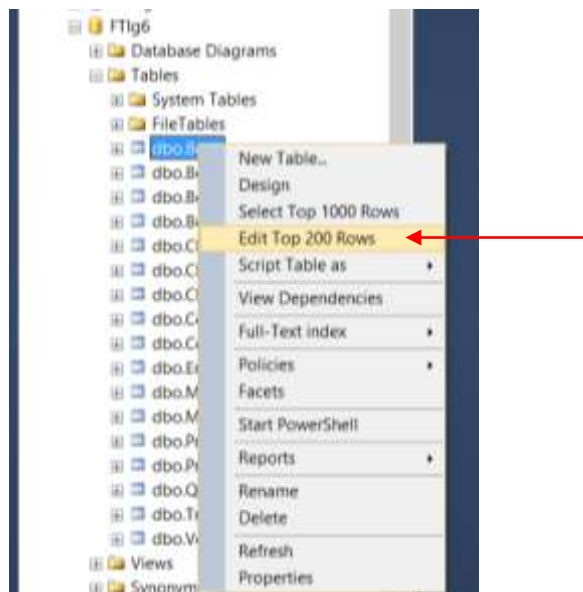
FTIg6
Database Diagrams
Tables
System Tables
FileTables
dbo.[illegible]
dbo.B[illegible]
dbo.B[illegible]
dbo.B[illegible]
dbo.C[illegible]
dbo.C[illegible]
dbo.C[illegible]
dbo.C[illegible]
dbo.C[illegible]
dbo.E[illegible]
dbo.M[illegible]
dbo.M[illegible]
dbo.P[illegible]
dbo.P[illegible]
dbo.Q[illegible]
dbo.T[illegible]
dbo.V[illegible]
Views
Synonym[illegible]

New Table...
Design
Select Top 1000 Rows
Edit Top 200 Rows
Script Table as
View Dependencies
Full-Text index
Policies
Facets
Start PowerShell
Reports
Rename
Delete
Refresh
Properties